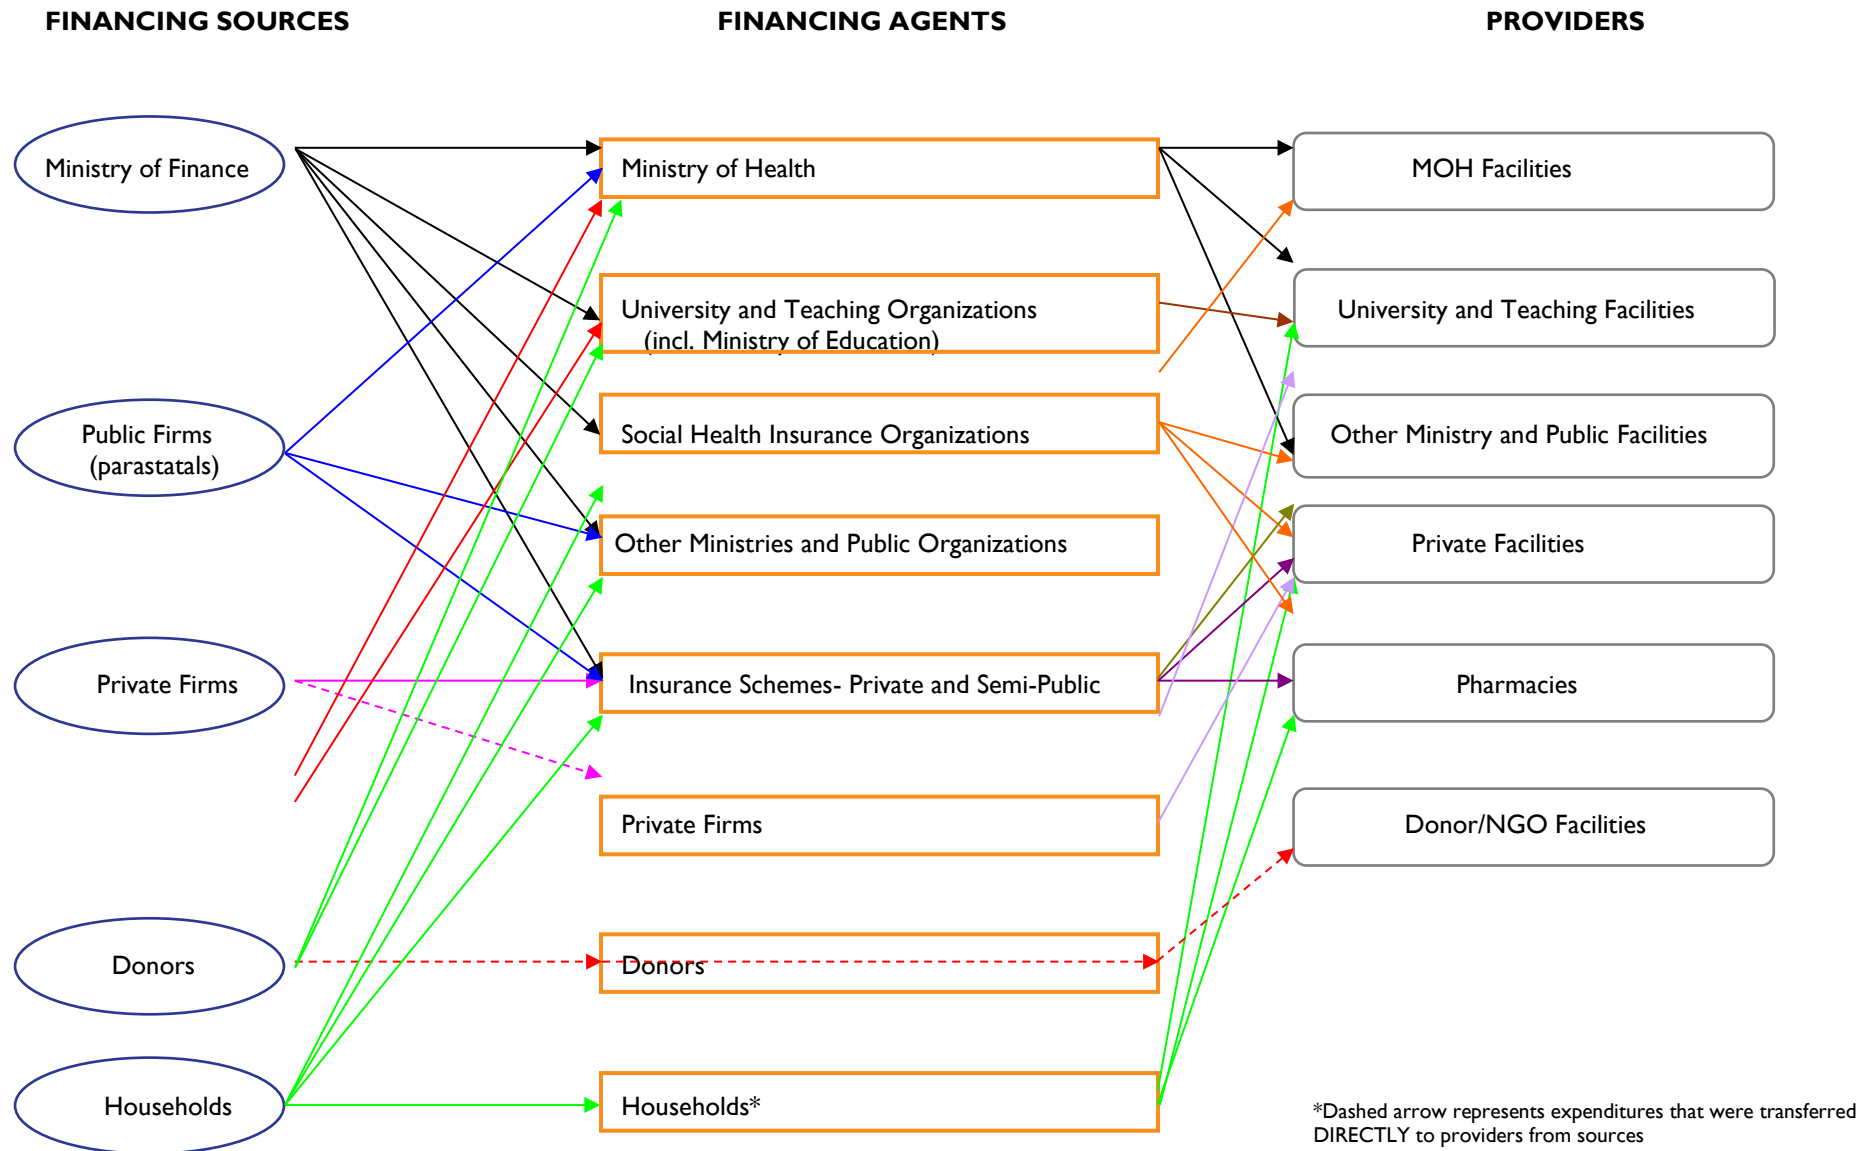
FINANCING SOURCES

FINANCING AGENTS

PROVIDERS

Ministry of Finance

Public Firms (parastatals)

Private Firms

Donors

Households

Ministry of Health

University and Teaching Organizations (incl. Ministry of Education)

Social Health Insurance Organizations

Other Ministries and Public Organizations

Insurance Schemes- Private and Semi-Public

Private Firms

Donors

Households*

MOH Facilities

University and Teaching Facilities

Other Ministry and Public Facilities

Private Facilities

Pharmacies

Donor/NGO Facilities

*Dashed arrow represents expenditures that were transferred DIRECTLY to providers from sources